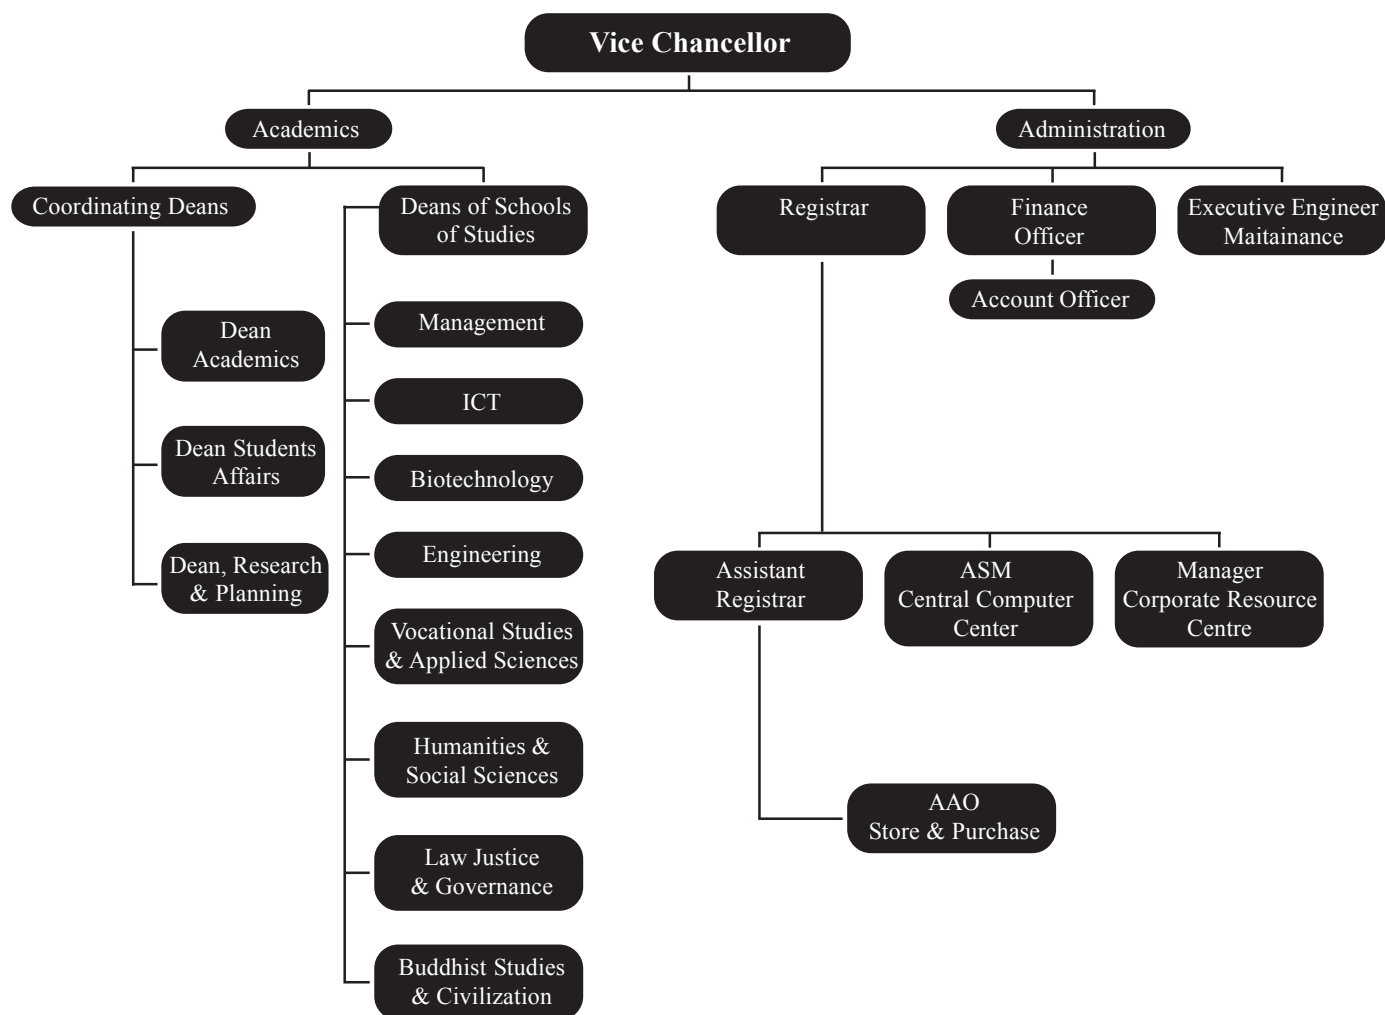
Vice Chancellor

Academics

Administration

Coordinating Deans

Deans of Schools of Studies

Registrar

Finance Officer

Executive Engineer Maitainance

Account Officer

Dean Academics

Dean Students Affairs

Dean, Research & Planning

Management

ICT

Biotechnology

Engineering

Vocational Studies & Applied Sciences

Humanities & Social Sciences

Law Justice & Governance

Buddhist Studies & Civilization

Assistant Registrar

ASM Central Computer Center

Manager Corporate Resource Centre

AAO Store & Purchase